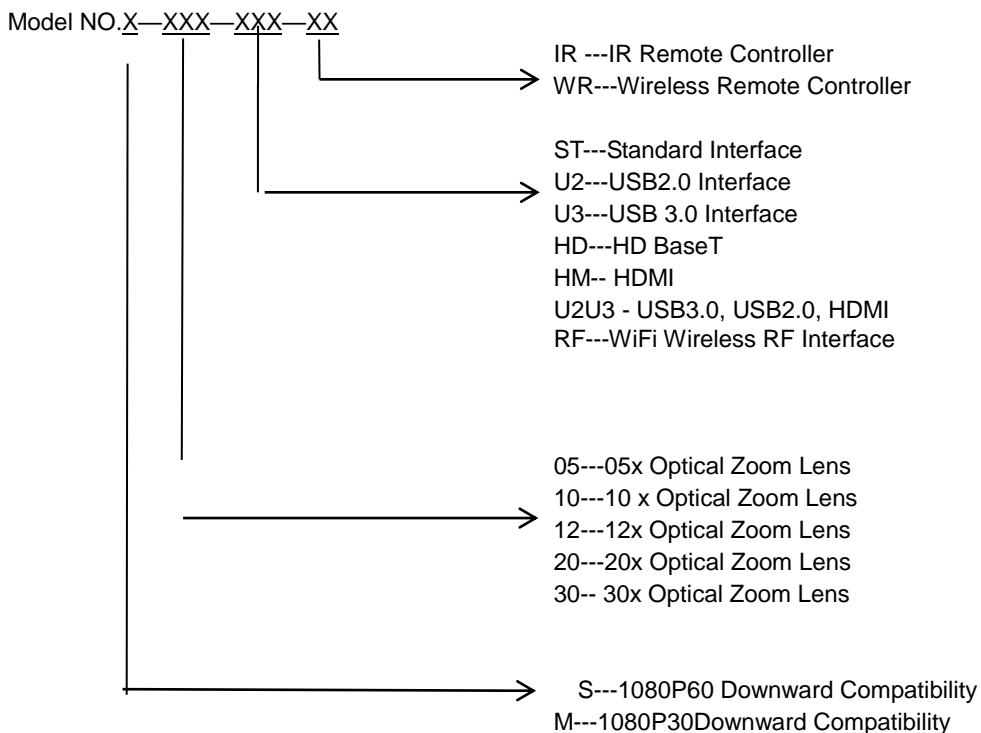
Model NO.X—XXX—XXX—XX

IR ---IR Remote Controller
WR---Wireless Remote Controller

ST---Standard Interface
U2---USB2.0 Interface
U3---USB 3.0 Interface
HD---HD BaseT
HM-- HDMI
U2U3 - USB3.0, USB2.0, HDMI
RF---WiFi Wireless RF Interface

05---05x Optical Zoom Lens
10---10 x Optical Zoom Lens
12---12x Optical Zoom Lens
20---20x Optical Zoom Lens
30-- 30x Optical Zoom Lens

S---1080P60 Downward Compatibility
M---1080P30Downward Compatibility